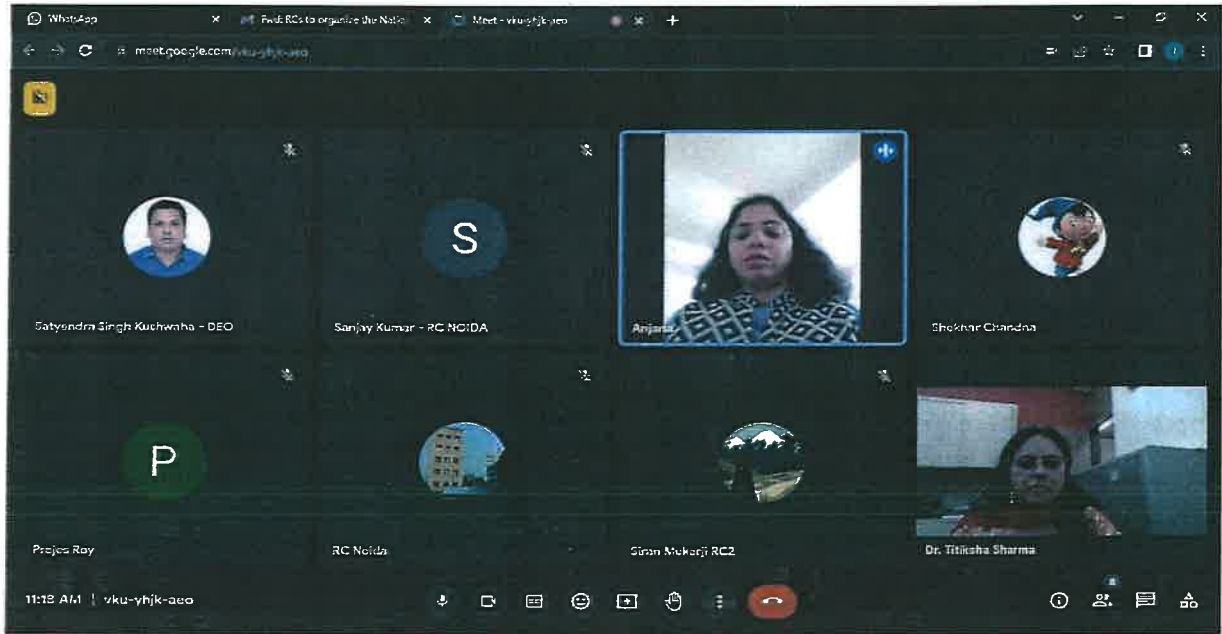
WhatsApp
Fwd: RCs to organize the Natio
Meet - vku-yhjk-aeo
meet.google.com/vku-yhjk-aeo

S
Satyendra Singh Kushwaha - DEO
Sanjay Kumar - RC NOIDA
Anjana
Shekhar Chandna
P
Prajes Roy
RC Noida
Siran Mukerji RC2
Dr. Titiksha Sharma
11:18 AM | vku-yhjk-aeo